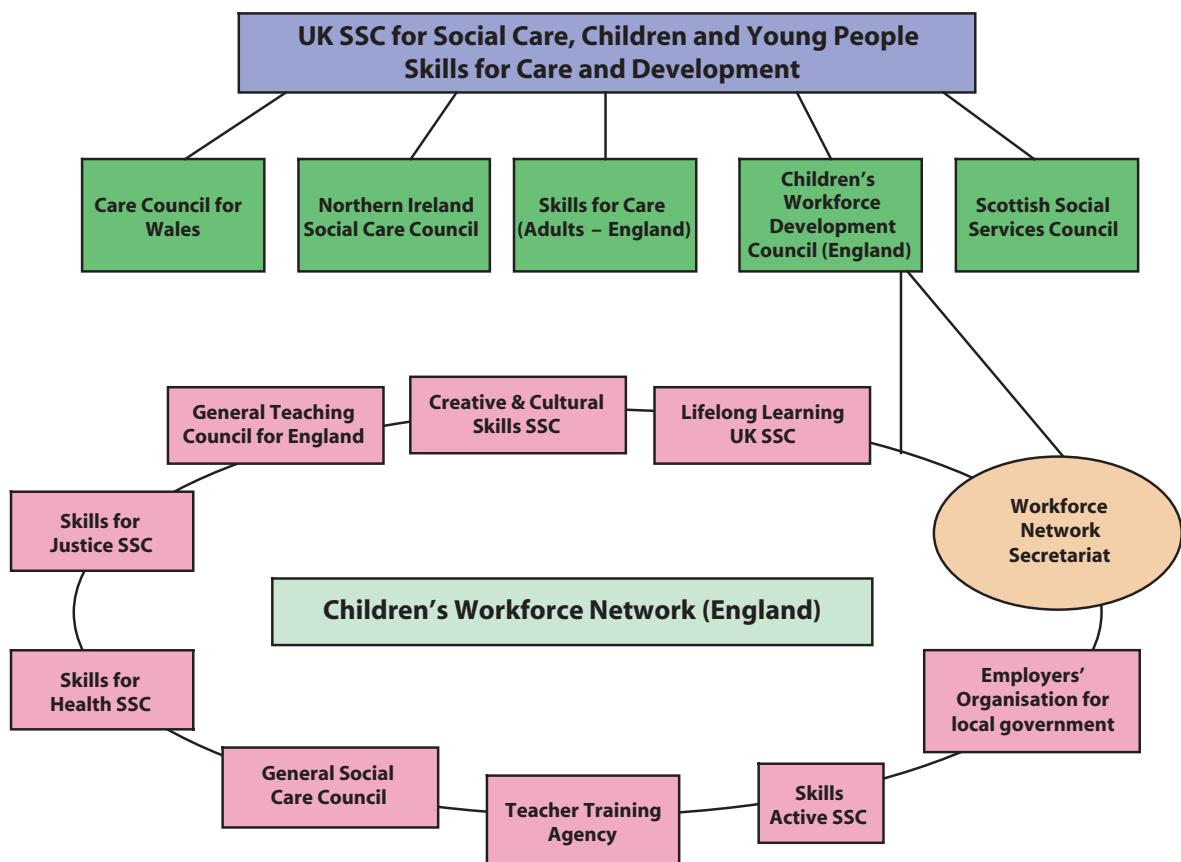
UK SSC for Social Care, Children and Young People
Skills for Care and Development

Care Council for Wales

Northern Ireland Social Care Council

Skills for Care (Adults – England)

Children's Workforce Development Council (England)

Scottish Social Services Council

General Teaching Council for England

Creative & Cultural Skills SSC

Lifelong Learning UK SSC

Workforce Network Secretariat

Skills for Justice SSC

Children's Workforce Network (England)

Skills for Health SSC

Employers' Organisation for local government

General Social Care Council

Teacher Training Agency

Skills Active SSC